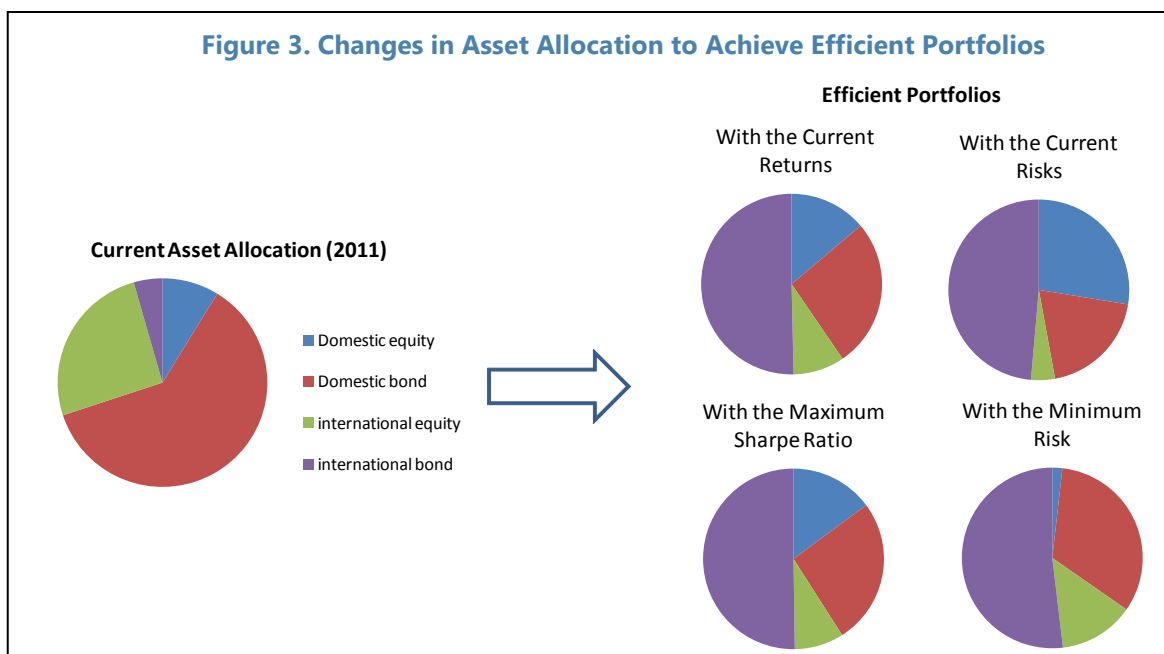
Figure 3. Changes in Asset Allocation to Achieve Efficient Portfolios

Current Asset Allocation (2011)

Domestic equity
Domestic bond
international equity
international bond

Efficient Portfolios

With the Current Returns

With the Current Risks

With the Maximum Sharpe Ratio

With the Minimum Risk